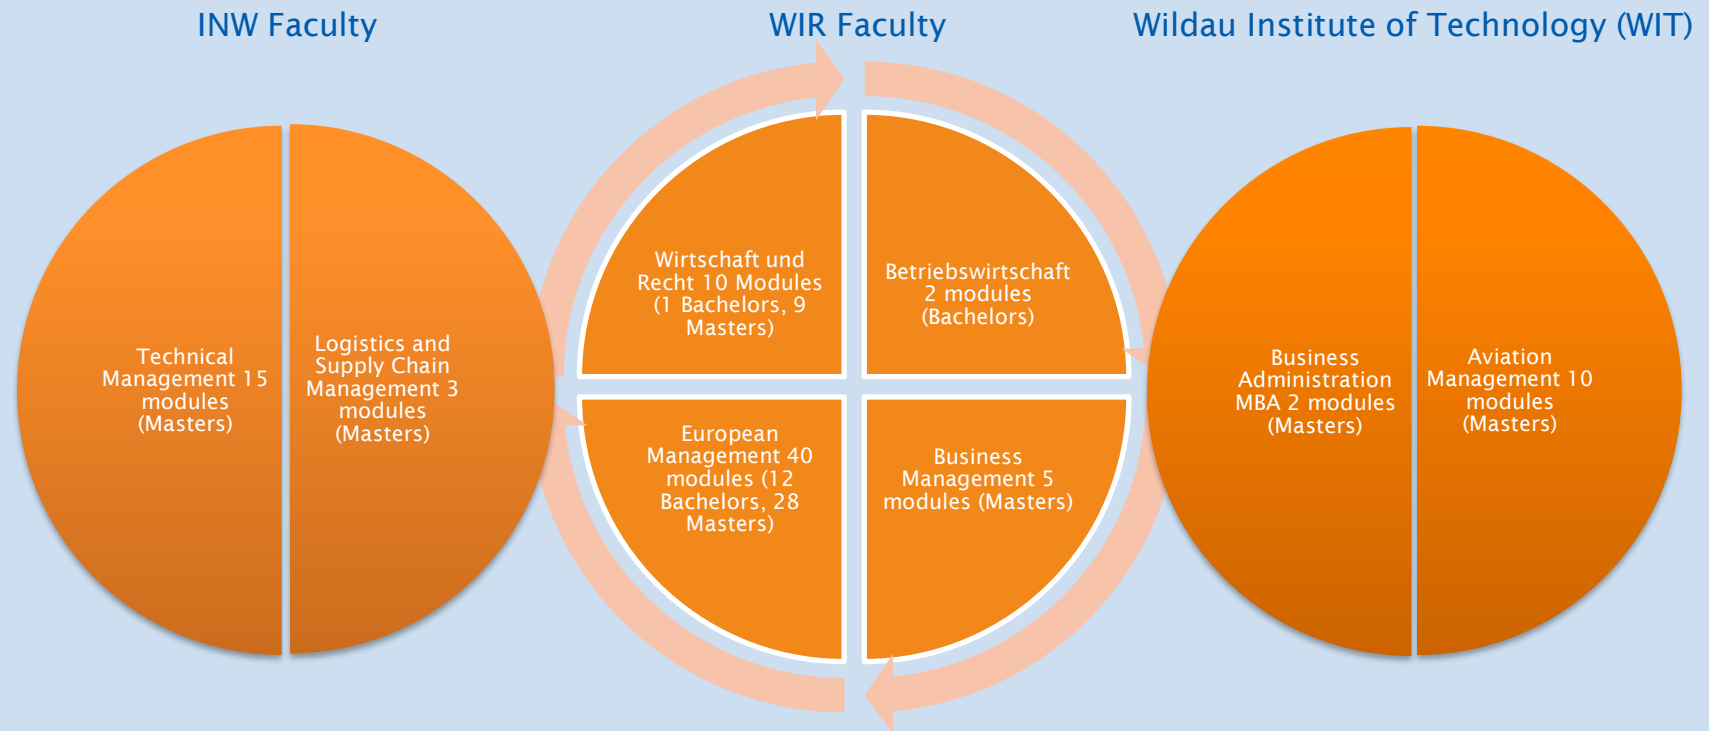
INW Faculty

Technical Management 15 modules (Masters)

Logistics and Supply Chain Management 3 modules (Masters)

WIR Faculty

Wirtschaft und Recht 10 Modules (1 Bachelors, 9 Masters)

Betriebswirtschaft 2 modules (Bachelors)

European Management 40 modules (12 Bachelors, 28 Masters)

Business Management 5 modules (Masters)

Wildau Institute of Technology (WIT)

Business Administration MBA 2 modules (Masters)

Aviation Management 10 modules (Masters)